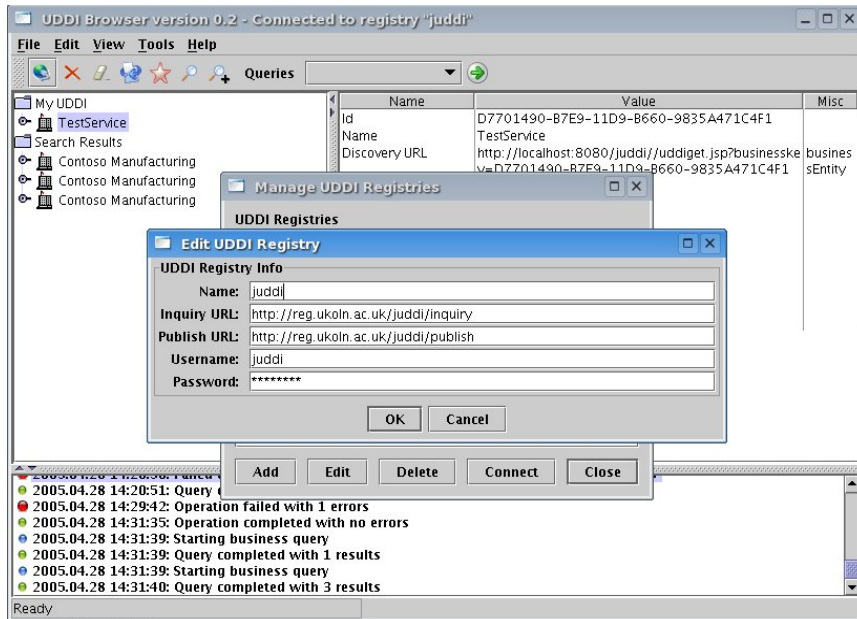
UDDI Browser version 0.2 - Connected to registry "juddi"

File Edit View Tools Help

Queries

My UDDI
TestService
Search Results
Contoso Manufacturing
Contoso Manufacturing
Contoso Manufacturing

| Name | Value | Misc |
|---|---|---|
| Id | D7701490-B7E9-11D9-B660-9835A471C4F1 | |
| Name | TestService | |
| Discovery URL | http://localhost:8080/juddi//uddiget.jsp?businesskey=D7701490-B7E9-11D9-B660-9835A471C4F1 | businessEntity |

Manage UDDI Registries

UDDI Registries

Edit UDDI Registry

UDDI Registry Info
Name: juddi
Inquiry URL: http://reg.ukoln.ac.uk/juddi/inquiry
Publish URL: http://reg.ukoln.ac.uk/juddi/publish
Username: juddi
Password: ********

OK Cancel

Add Edit Delete Connect Close

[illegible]
2005.04.28 14:20:51: Query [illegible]
2005.04.28 14:29:42: Operation failed with 1 errors
2005.04.28 14:31:35: Operation completed with no errors
2005.04.28 14:31:39: Starting business query
2005.04.28 14:31:39: Query completed with 1 results
2005.04.28 14:31:39: Starting business query
2005.04.28 14:31:40: Query completed with 3 results

Ready